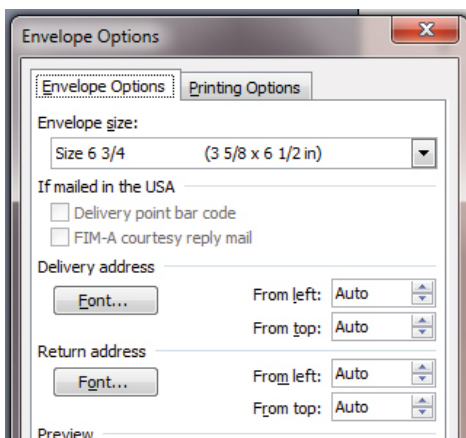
Envelope Options

Envelope Options | Printing Options

Envelope size:

Size 6 3/4 (3 5/8 x 6 1/2 in)

If mailed in the USA

Delivery point bar code

FIM-A courtesy reply mail

Delivery address

Font...

From left: Auto

From top: Auto

Return address

Font...

From left: Auto

From top: Auto

Preview